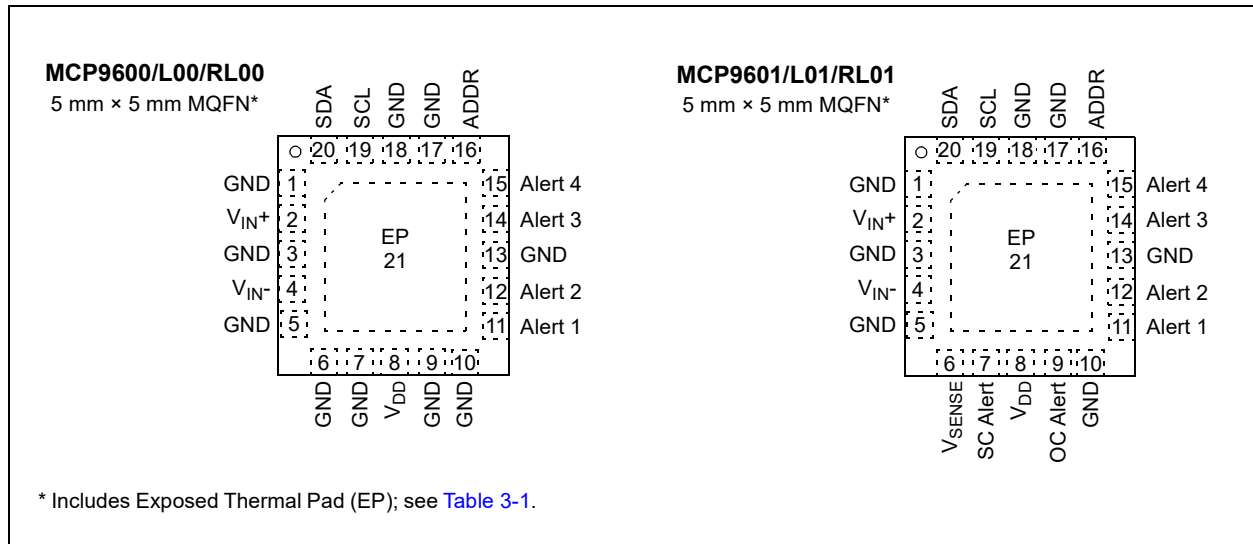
MCP9600/L00/RL00
5 mm × 5 mm MQFN*

SDA SCL GND GND ADDR
20 19 18 17 16

GND 1
$V_{IN}+$ 2
GND 3
$V_{IN}-$ 4
GND 5

15 Alert 4
14 Alert 3
13 GND
12 Alert 2
11 Alert 1

EP
21

6 7 8 9 10
GND GND $V_{DD}$ GND GND

MCP9601/L01/RL01
5 mm × 5 mm MQFN*

SDA SCL GND GND ADDR
20 19 18 17 16

GND 1
$V_{IN}+$ 2
GND 3
$V_{IN}-$ 4
GND 5

15 Alert 4
14 Alert 3
13 GND
12 Alert 2
11 Alert 1

EP
21

6 7 8 9 10
$V_{SENSE}$ SC Alert $V_{DD}$ OC Alert GND

* Includes Exposed Thermal Pad (EP); see Table 3-1.